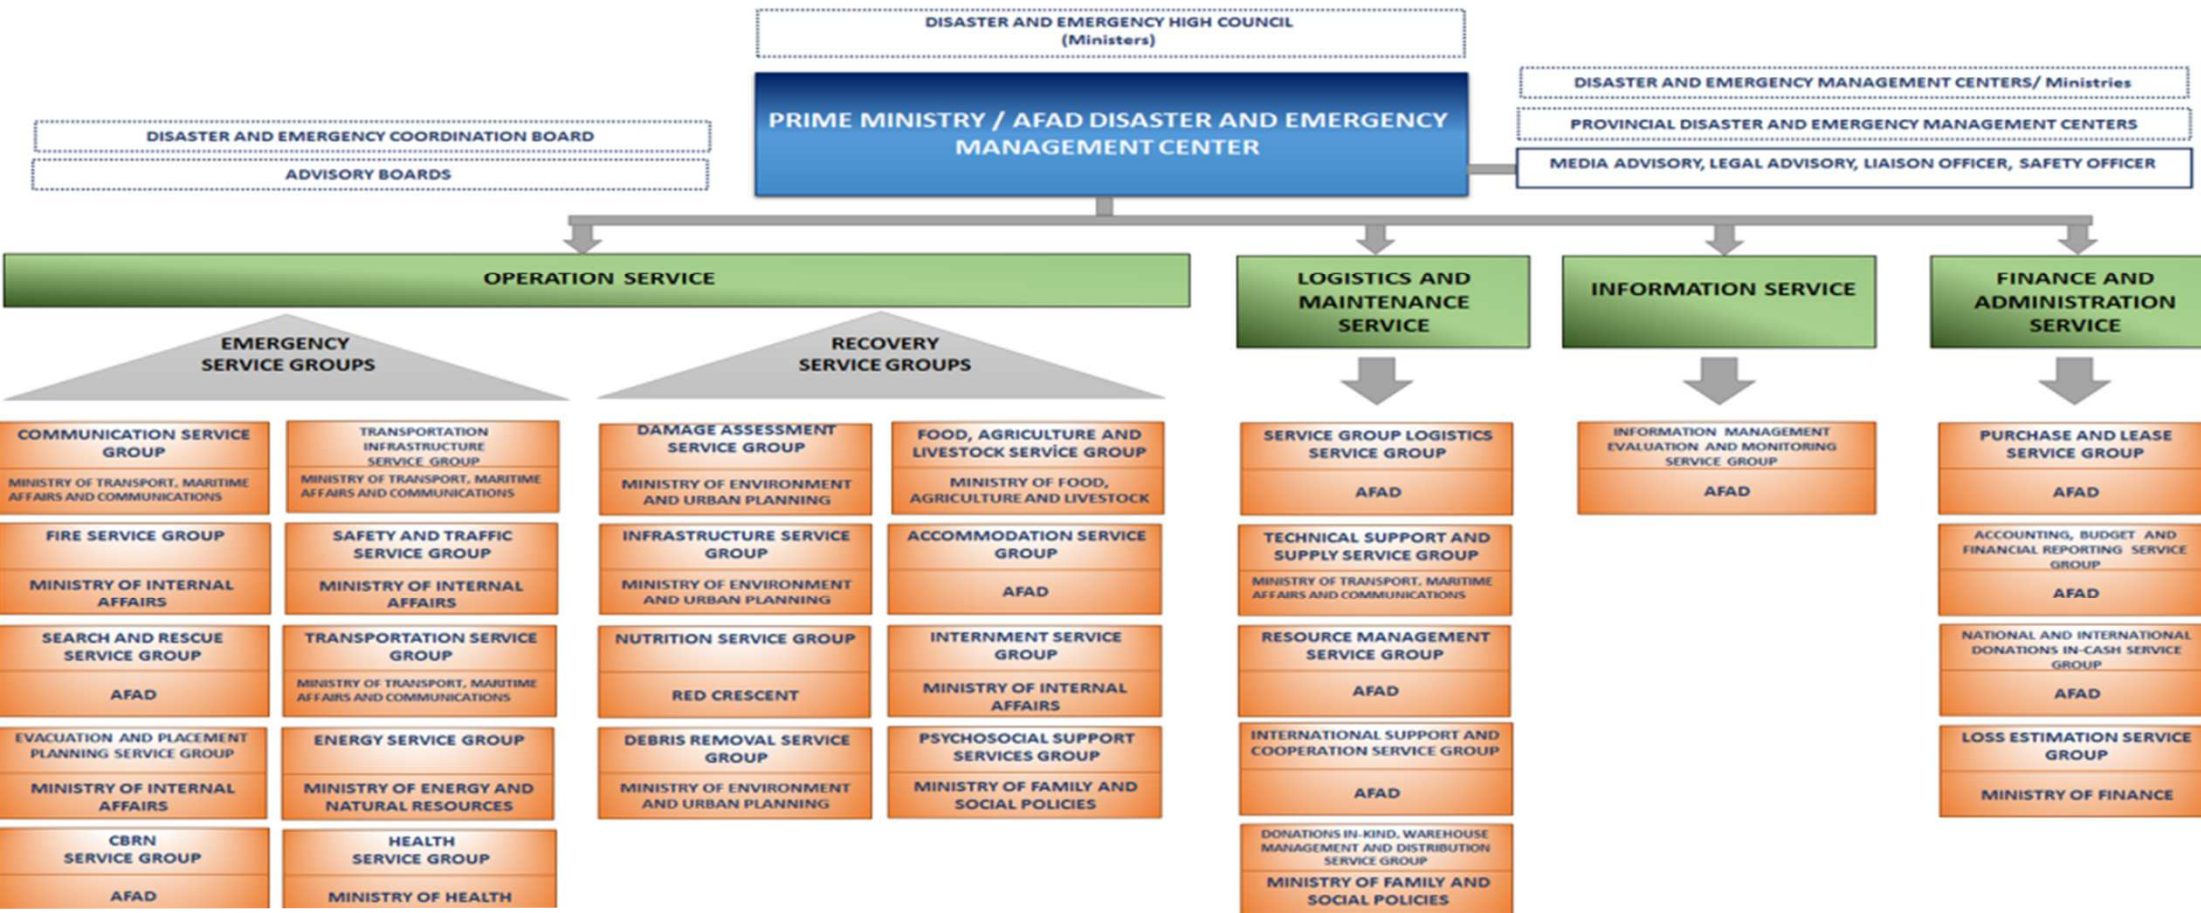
DISASTER AND EMERGENCY HIGH COUNCIL
(Ministers)

PRIME MINISTRY / AFAD DISASTER AND EMERGENCY MANAGEMENT CENTER

DISASTER AND EMERGENCY COORDINATION BOARD

ADVISORY BOARDS

DISASTER AND EMERGENCY MANAGEMENT CENTERS/ Ministries

PROVINCIAL DISASTER AND EMERGENCY MANAGEMENT CENTERS

MEDIA ADVISORY, LEGAL ADVISORY, LIAISON OFFICER, SAFETY OFFICER

OPERATION SERVICE

EMERGENCY SERVICE GROUPS

RECOVERY SERVICE GROUPS

LOGISTICS AND MAINTENANCE SERVICE

INFORMATION SERVICE

FINANCE AND ADMINISTRATION SERVICE

COMMUNICATION SERVICE GROUP
MINISTRY OF TRANSPORT, MARITIME AFFAIRS AND COMMUNICATIONS

TRANSPORTATION INFRASTRUCTURE SERVICE GROUP
MINISTRY OF TRANSPORT, MARITIME AFFAIRS AND COMMUNICATIONS

FIRE SERVICE GROUP
MINISTRY OF INTERNAL AFFAIRS

SAFETY AND TRAFFIC SERVICE GROUP
MINISTRY OF INTERNAL AFFAIRS

SEARCH AND RESCUE SERVICE GROUP
AFAD

TRANSPORTATION SERVICE GROUP
MINISTRY OF TRANSPORT, MARITIME AFFAIRS AND COMMUNICATIONS

EVACUATION AND PLACEMENT PLANNING SERVICE GROUP
MINISTRY OF INTERNAL AFFAIRS

ENERGY SERVICE GROUP
MINISTRY OF ENERGY AND NATURAL RESOURCES

CBRN SERVICE GROUP
AFAD

HEALTH SERVICE GROUP
MINISTRY OF HEALTH

DAMAGE ASSESSMENT SERVICE GROUP
MINISTRY OF ENVIRONMENT AND URBAN PLANNING

FOOD, AGRICULTURE AND LIVESTOCK SERVİCE GROUP
MINISTRY OF FOOD, AGRICULTURE AND LIVESTOCK

INFRASTRUCTURE SERVICE GROUP
MINISTRY OF ENVIRONMENT AND URBAN PLANNING

ACCOMMODATION SERVICE GROUP
AFAD

NUTRITION SERVICE GROUP
RED CRESCENT

INTERNMENT SERVICE GROUP
MINISTRY OF INTERNAL AFFAIRS

DEBRIS REMOVAL SERVICE GROUP
MINISTRY OF ENVIRONMENT AND URBAN PLANNING

PSYCHOSOCIAL SUPPORT SERVICES GROUP
MINISTRY OF FAMILY AND SOCIAL POLICIES

SERVICE GROUP LOGISTICS SERVICE GROUP
AFAD

TECHNICAL SUPPORT AND SUPPLY SERVICE GROUP
MINISTRY OF TRANSPORT, MARITIME AFFAIRS AND COMMUNICATIONS

RESOURCE MANAGEMENT SERVICE GROUP
AFAD

INTERNATIONAL SUPPORT AND COOPERATION SERVICE GROUP
AFAD

DONATIONS IN-KIND, WAREHOUSE MANAGEMENT AND DISTRIBUTION SERVICE GROUP
MINISTRY OF FAMILY AND SOCIAL POLICIES

INFORMATION MANAGEMENT EVALUATION AND MONITORING SERVICE GROUP
AFAD

PURCHASE AND LEASE SERVICE GROUP
AFAD

ACCOUNTING, BUDGET AND FINANCIAL REPORTING SERVICE GROUP
AFAD

NATIONAL AND INTERNATIONAL DONATIONS IN-CASH SERVICE GROUP
AFAD

LOSS ESTIMATION SERVICE GROUP
MINISTRY OF FINANCE